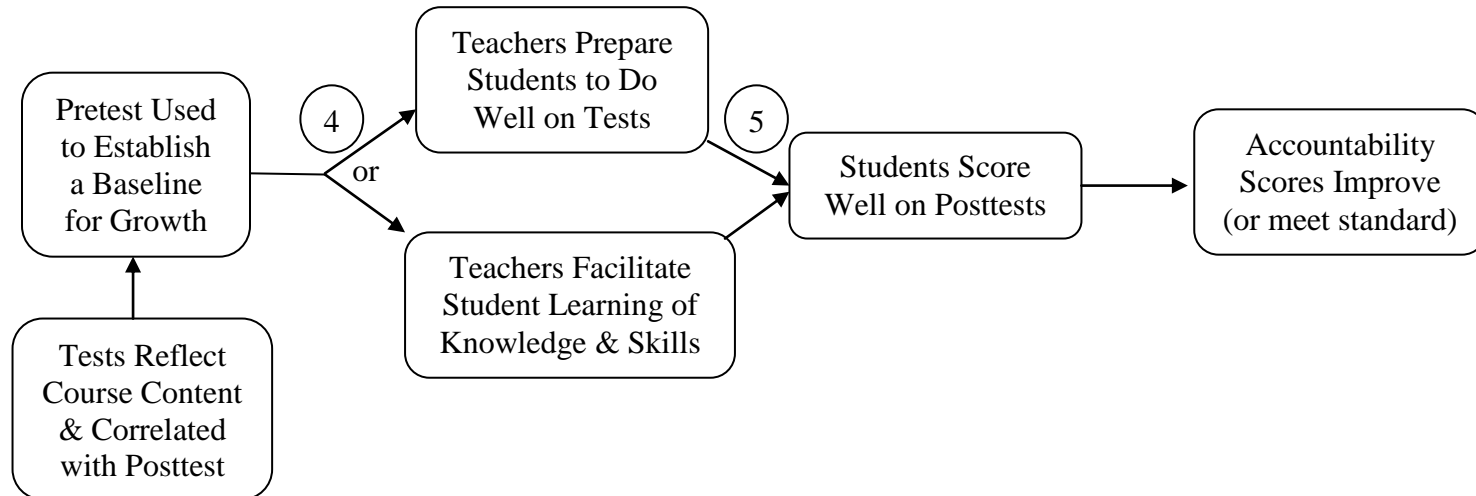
Tests Reflect Course Content & Correlated with Posttest

Pretest Used to Establish a Baseline for Growth

4

or

Teachers Prepare Students to Do Well on Tests

Teachers Facilitate Student Learning of Knowledge & Skills

5

Students Score Well on Posttests

Accountability Scores Improve (or meet standard)